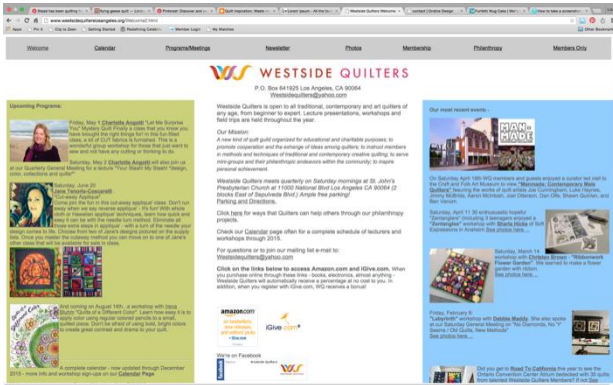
Welcome | Calendar | Programs/Meetings | Newsletter | Photos | Membership | Philanthropy | Members Only

WESTSIDE QUILTERS
P.O. Box 641025 Los Angeles, CA 90064
Westsidequilters@yahoo.com

Upcoming Programs:

Friday, May 1 Charlotte Angotti "Let Me Surprise You" Mystery Quilt Finally a class that you know you have brought the right things for! In this fun-filled class, a lot of QUILT fabrics is furnished. This is a wonderful group workshop for those that just want to sew and not have any sorting or thinking to do.

Saturday, May 2 Charlotte Angotti will also join us at our Quarterly General Meeting for a lecture "Your Stash! My Stash!" "design, color, collections and quilts"

Saturday, June 20 Jane Tenorio-Coscarelli "Cut-away Applique" Come join the fun in this cut-away applique class. Don't run away when we say reverse applique – it's fun! With whole cloth or Hawaiian applique techniques, learn how quick and easy it can be with the needle turn method. Eliminate all those extra steps in applique! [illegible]

And coming on August 16th, a workshop with Irena Bluhm "Quilts of a Different Color". Learn how easy it is to apply color using regular colored pencils to a small quilted piece. Don't be afraid of using bold, bright colors to create great contrast and drama to your quilt.

A complete calendar - now updated through December 2015 - more info and workshop sign-ups on our Calendar Page

Westside Quilters is open to all traditional, contemporary and art quilters of any age, from beginner to expert. Lecture presentations, workshops and field trips are held throughout the year.

Our Mission:
A new kind of guild organized for educational and charitable purposes; to promote cooperation and the exchange of ideas among quilters; to instruct members in methods and techniques of traditional and contemporary creative quilting; to serve mini-groups and their philanthropic endeavors within the community; to inspire personal achievement.

Westside Quilters meets quarterly on Saturday mornings at St. John's Presbyterian Church at 11000 National Blvd Los Angeles CA 90064 (2 blocks East of Sepulveda Blvd.) Ample free parking!
Parking and Directions.

Click here for ways that Quilters can help others through our philanthropy projects.

Check our Calendar page often for a complete schedule of lecturers and workshops through 2015.

For questions or to join our mailing list e-mail to:
Westsidequilters@yahoo.com

Click on the links below to access Amazon.com and iGive.com. When you purchase online through these links - books, electronics, almost anything - Westside Quilters will automatically receive a percentage at no cost to you. In addition, when you register with iGive.com, WQ receives a bonus!

We're on Facebook

Our most recent events:

On Saturday April 18th WQ members and guests enjoyed a curator led visit to the Craft and Folk Art Museum to view "Man-made: Contemporary Male Quilters" featuring the works of quilt artists Joe Cunningham, Luke Haynes, Jimmy McBride, Aaron McIntosh, Joel Otterson, Dan Olfe, Shawn Quinlan, and Ben Venom.

Saturday, March 21 10 enthusiastic hopeful "Zentanglers" (including 3 teenagers) enjoyed a "Zentangles" workshop with Sheila Hicks of Soft Expressions in Anaheim. See photos here...

Saturday, March 14 workshop with Christian Brown - "Ribbonwork Flower Garden". We learned to make a flower garden with ribbon. See photos here...

Friday, February 6 "Labyrinth" workshop with Debbie Maddy. She was also speaker at our Saturday General Meeting on "No Diamonds, No Y Seams / Old Quilts, New Methods" See photos here...

Did you get to Road To California this year to see the Ontario Convention Center Atrium decked with 30 quilts from talented Westside Quilters Members? If not See